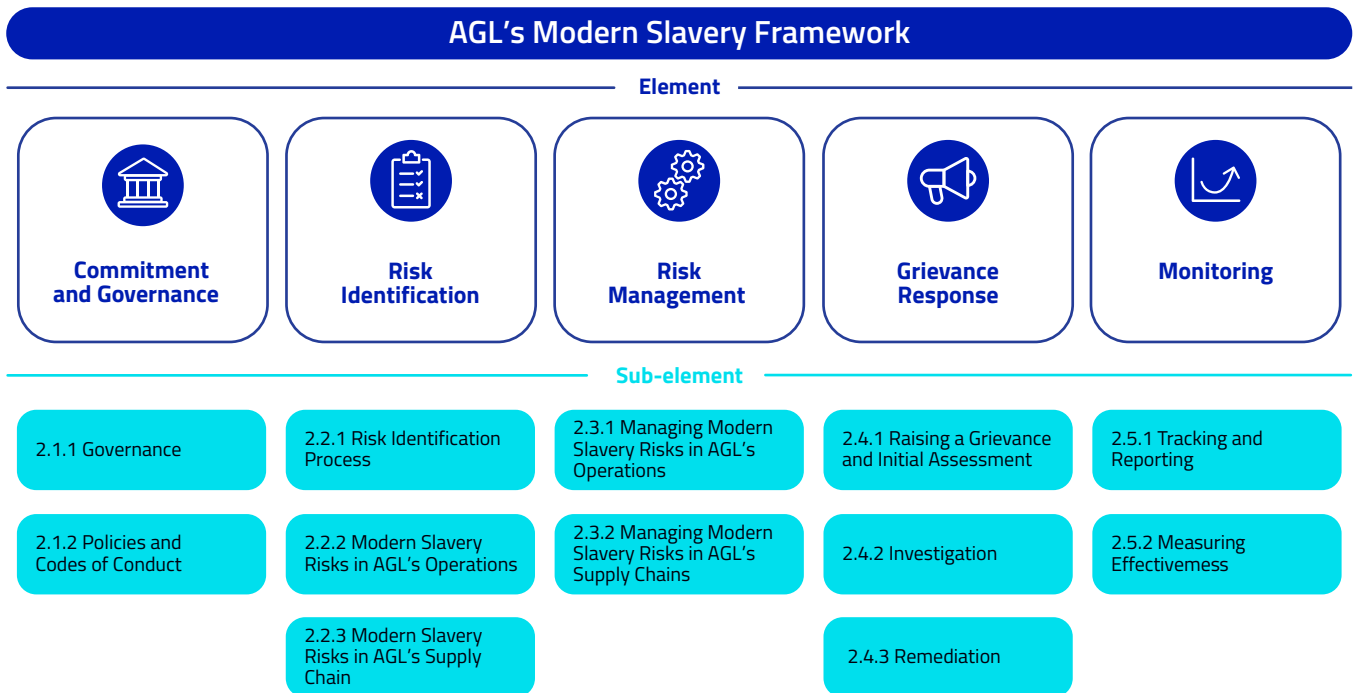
AGL's Modern Slavery Framework

Element

Commitment and Governance

Risk Identification

Risk Management

Grievance Response

Monitoring

Sub-element

2.1.1 Governance

2.1.2 Policies and Codes of Conduct

2.2.1 Risk Identification Process

2.2.2 Modern Slavery Risks in AGL's Operations

2.2.3 Modern Slavery Risks in AGL's Supply Chain

2.3.1 Managing Modern Slavery Risks in AGL's Operations

2.3.2 Managing Modern Slavery Risks in AGL's Supply Chains

2.4.1 Raising a Grievance and Initial Assessment

2.4.2 Investigation

2.4.3 Remediation

2.5.1 Tracking and Reporting

2.5.2 Measuring Effectivemess